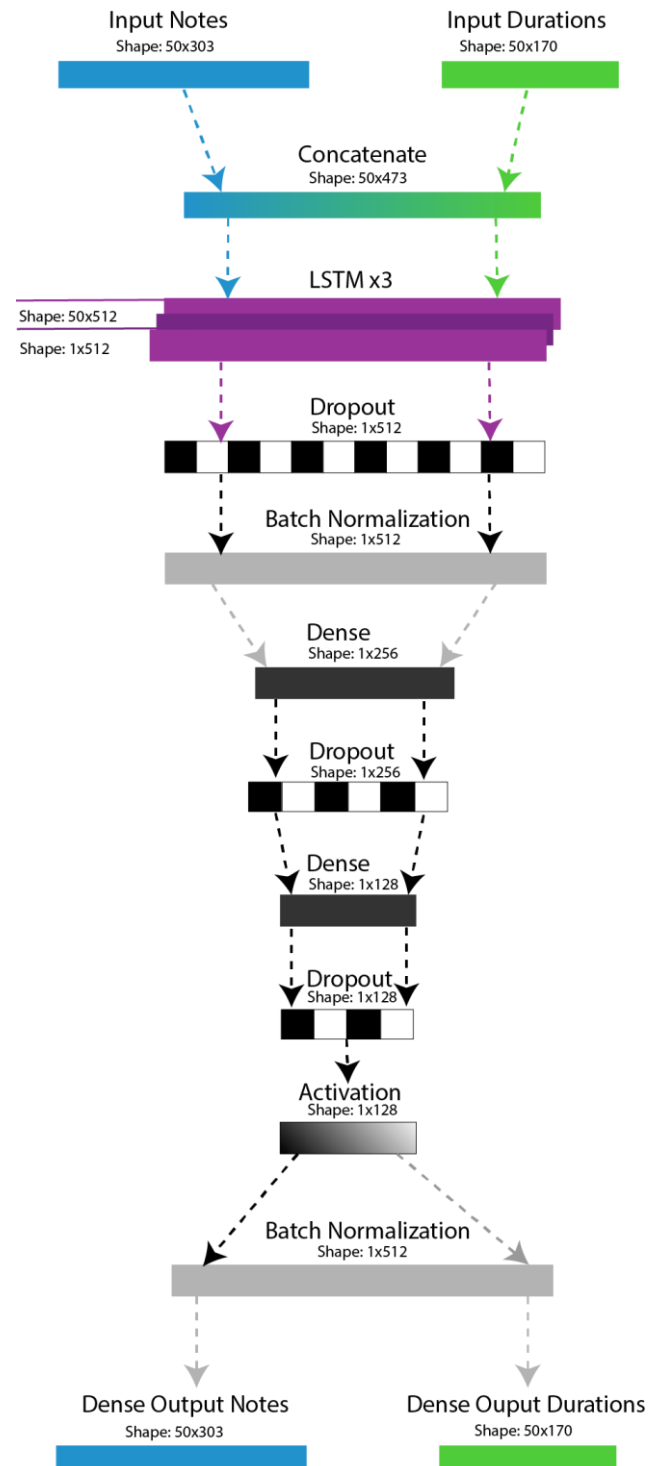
Input Notes
Shape: 50x303

Input Durations
Shape: 50x170

Concatenate
Shape: 50x473

LSTM x3
Shape: 50x512
Shape: 1x512

Dropout
Shape: 1x512

Batch Normalization
Shape: 1x512

Dense
Shape: 1x256

Dropout
Shape: 1x256

Dense
Shape: 1x128

Dropout
Shape: 1x128

Activation
Shape: 1x128

Batch Normalization
Shape: 1x512

Dense Output Notes
Shape: 50x303

Dense Ouput Durations
Shape: 50x170